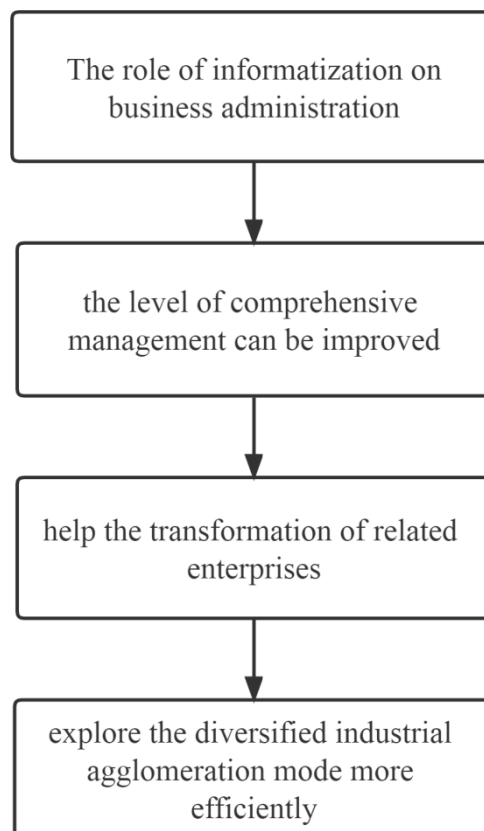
The role of informatization on business administration

the level of comprehensive management can be improved

help the transformation of related enterprises

explore the diversified industrial agglomeration mode more efficiently